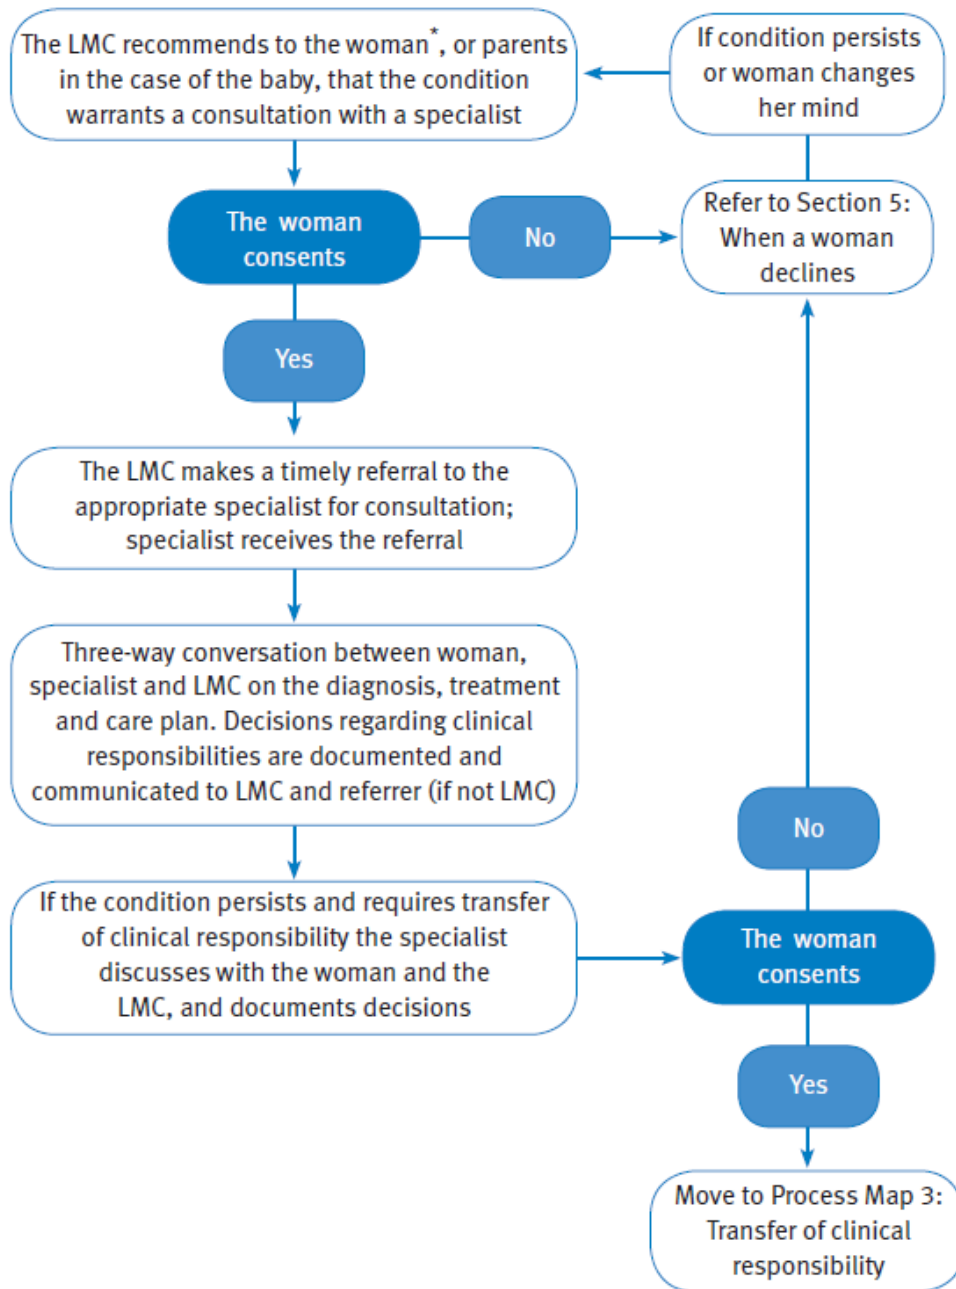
The LMC recommends to the woman*, or parents in the case of the baby, that the condition warrants a consultation with a specialist

If condition persists or woman changes her mind

The woman consents

No

Refer to Section 5: When a woman declines

Yes

The LMC makes a timely referral to the appropriate specialist for consultation; specialist receives the referral

Three-way conversation between woman, specialist and LMC on the diagnosis, treatment and care plan. Decisions regarding clinical responsibilities are documented and communicated to LMC and referrer (if not LMC)

No

If the condition persists and requires transfer of clinical responsibility the specialist discusses with the woman and the LMC, and documents decisions

The woman consents

Yes

Move to Process Map 3: Transfer of clinical responsibility